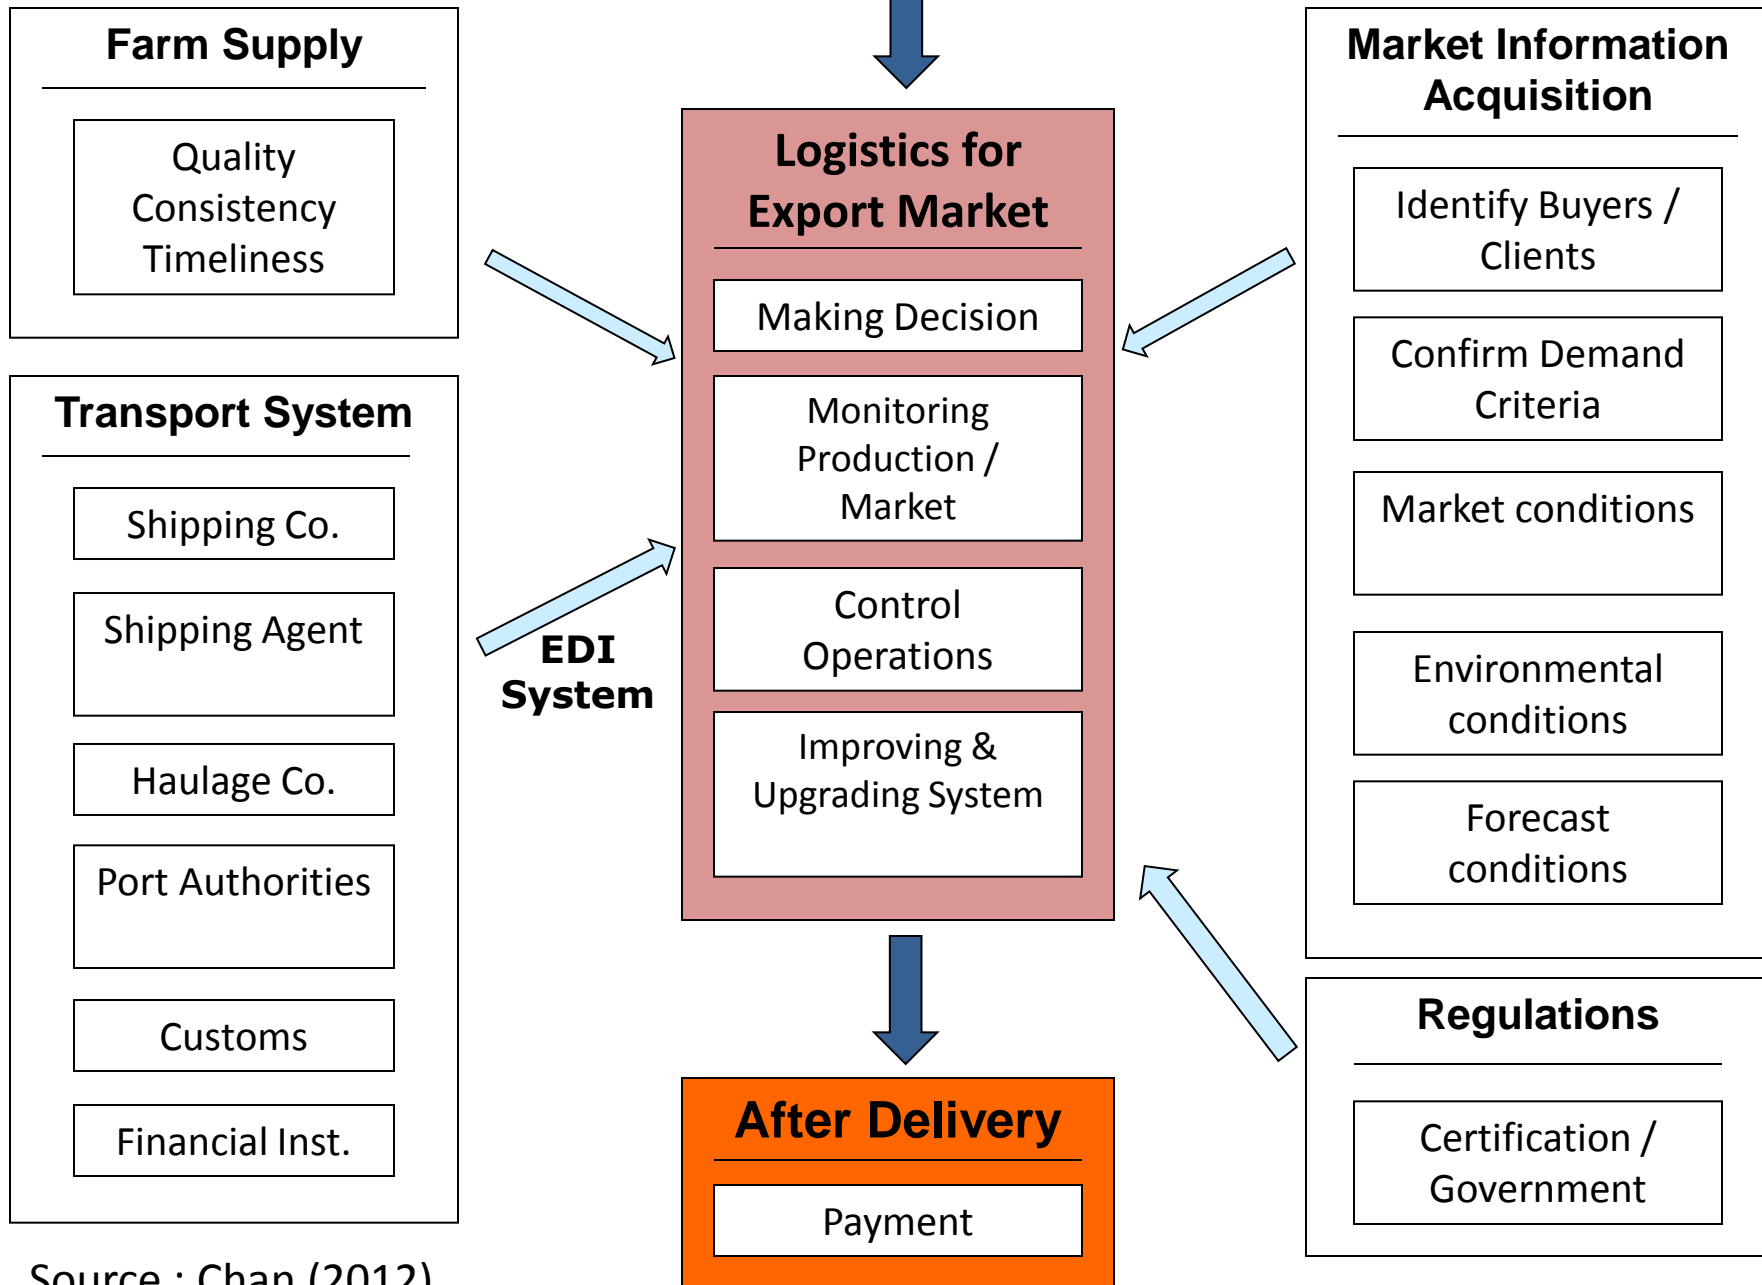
Farm Supply

Quality
Consistency
Timeliness

Transport System

Shipping Co.

Shipping Agent

Haulage Co.

Port Authorities

Customs

Financial Inst.

Source : Chan (2012)

EDI System

Logistics for Export Market

Making Decision

Monitoring Production / Market

Control Operations

Improving & Upgrading System

After Delivery

Payment

Market Information Acquisition

Identify Buyers / Clients

Confirm Demand Criteria

Market conditions

Environmental conditions

Forecast conditions

Regulations

Certification / Government